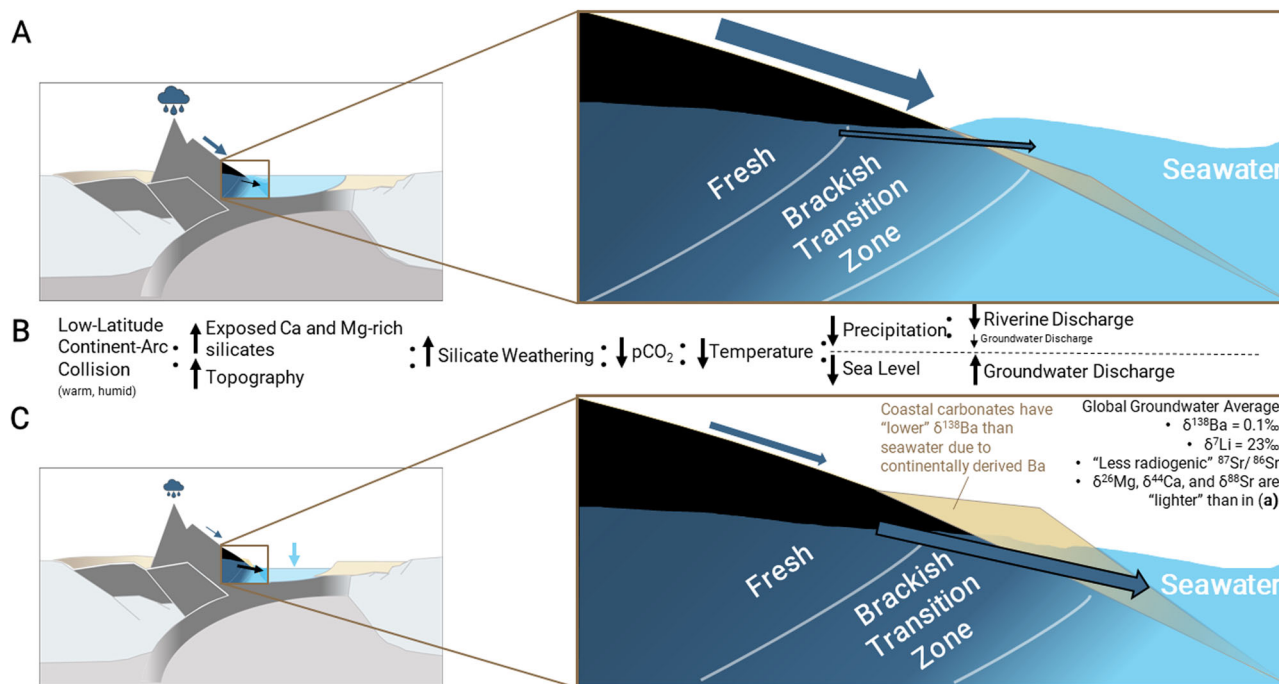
A

Fresh

Brackish Transition Zone

Seawater

B

Low-Latitude Continent-Arc Collision (warm, humid)

: ↑ Exposed Ca and Mg-rich silicates

: ↑ Topography

: ↑ Silicate Weathering : ↓ $pCO_2$ : ↓ Temperature :

↓ Precipitation : ↓ Riverine Discharge

↓ Groundwater Discharge

↓ Sea Level ↑ Groundwater Discharge

C

Coastal carbonates have "lower" $\delta^{138}$Ba than seawater due to continentally derived Ba

Global Groundwater Average

• $\delta^{138}$Ba = 0.1‰

• $\delta^{7}$Li = 23‰

• "Less radiogenic" $^{87}$Sr/ $^{86}$Sr

• $\delta^{26}$Mg, $\delta^{44}$Ca, and $\delta^{88}$Sr are "lighter" than in (a)

Fresh

Brackish Transition Zone

Seawater